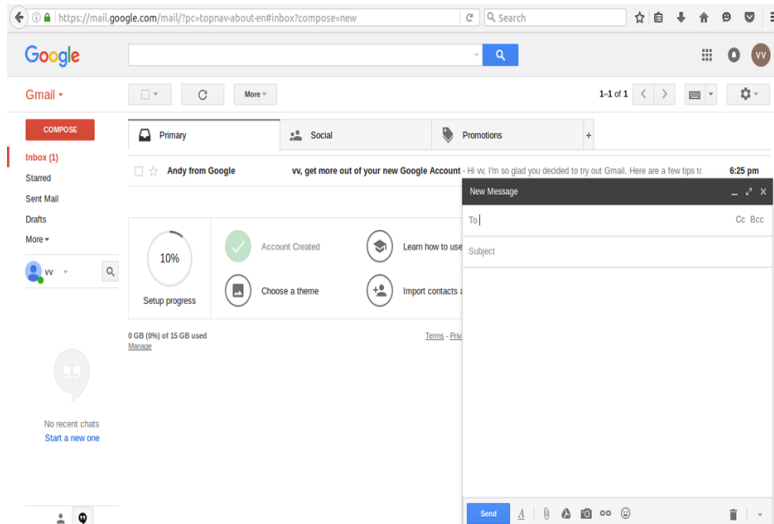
https://mail.google.com/mail/?pc=topnav-about-en#inbox?compose=new

Search

Google

VV

Gmail

More

1–1 of 1

COMPOSE

Primary

Social

Promotions

+

Inbox (1)

Starred

Sent Mail

Drafts

More

Andy from Google

vv, get more out of your new Google Account - Hi vv, I'm so glad you decided to try out Gmail. Here are a few tips tc

6:25 pm

vv

10%

Setup progress

Account Created

Learn how to use

Choose a theme

Import contacts a

0 GB (0%) of 15 GB used

Manage

Terms - Priv

No recent chats

Start a new one

New Message

To

Cc Bcc

Subject

Send